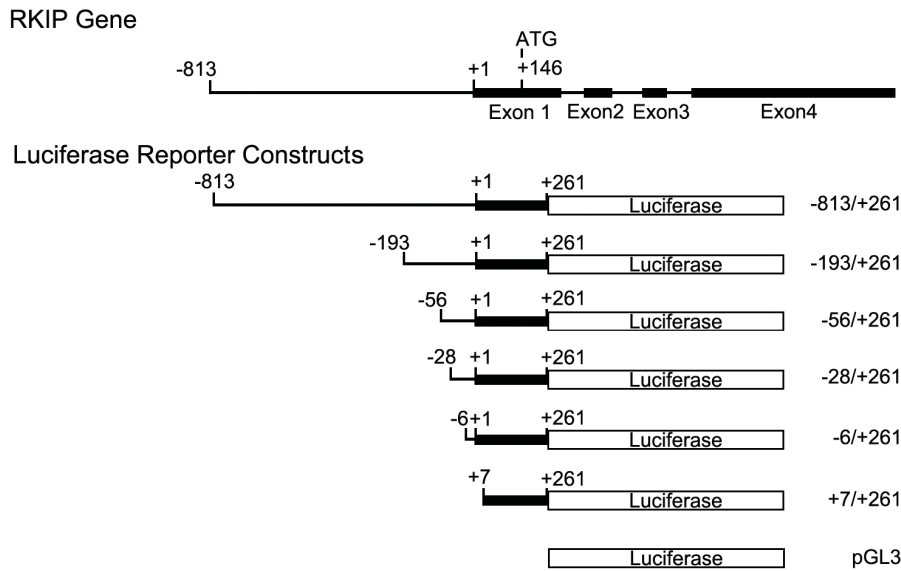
RKIP Gene

ATG

-813

+1

+146

Exon 1

Exon2

Exon3

Exon4

Luciferase Reporter Constructs

-813

+1

+261

Luciferase

-813/+261

-193

+1

+261

Luciferase

-193/+261

-56

+1

+261

Luciferase

-56/+261

-28

+1

+261

Luciferase

-28/+261

-6

+1

+261

Luciferase

-6/+261

+7

+261

Luciferase

+7/+261

Luciferase

pGL3